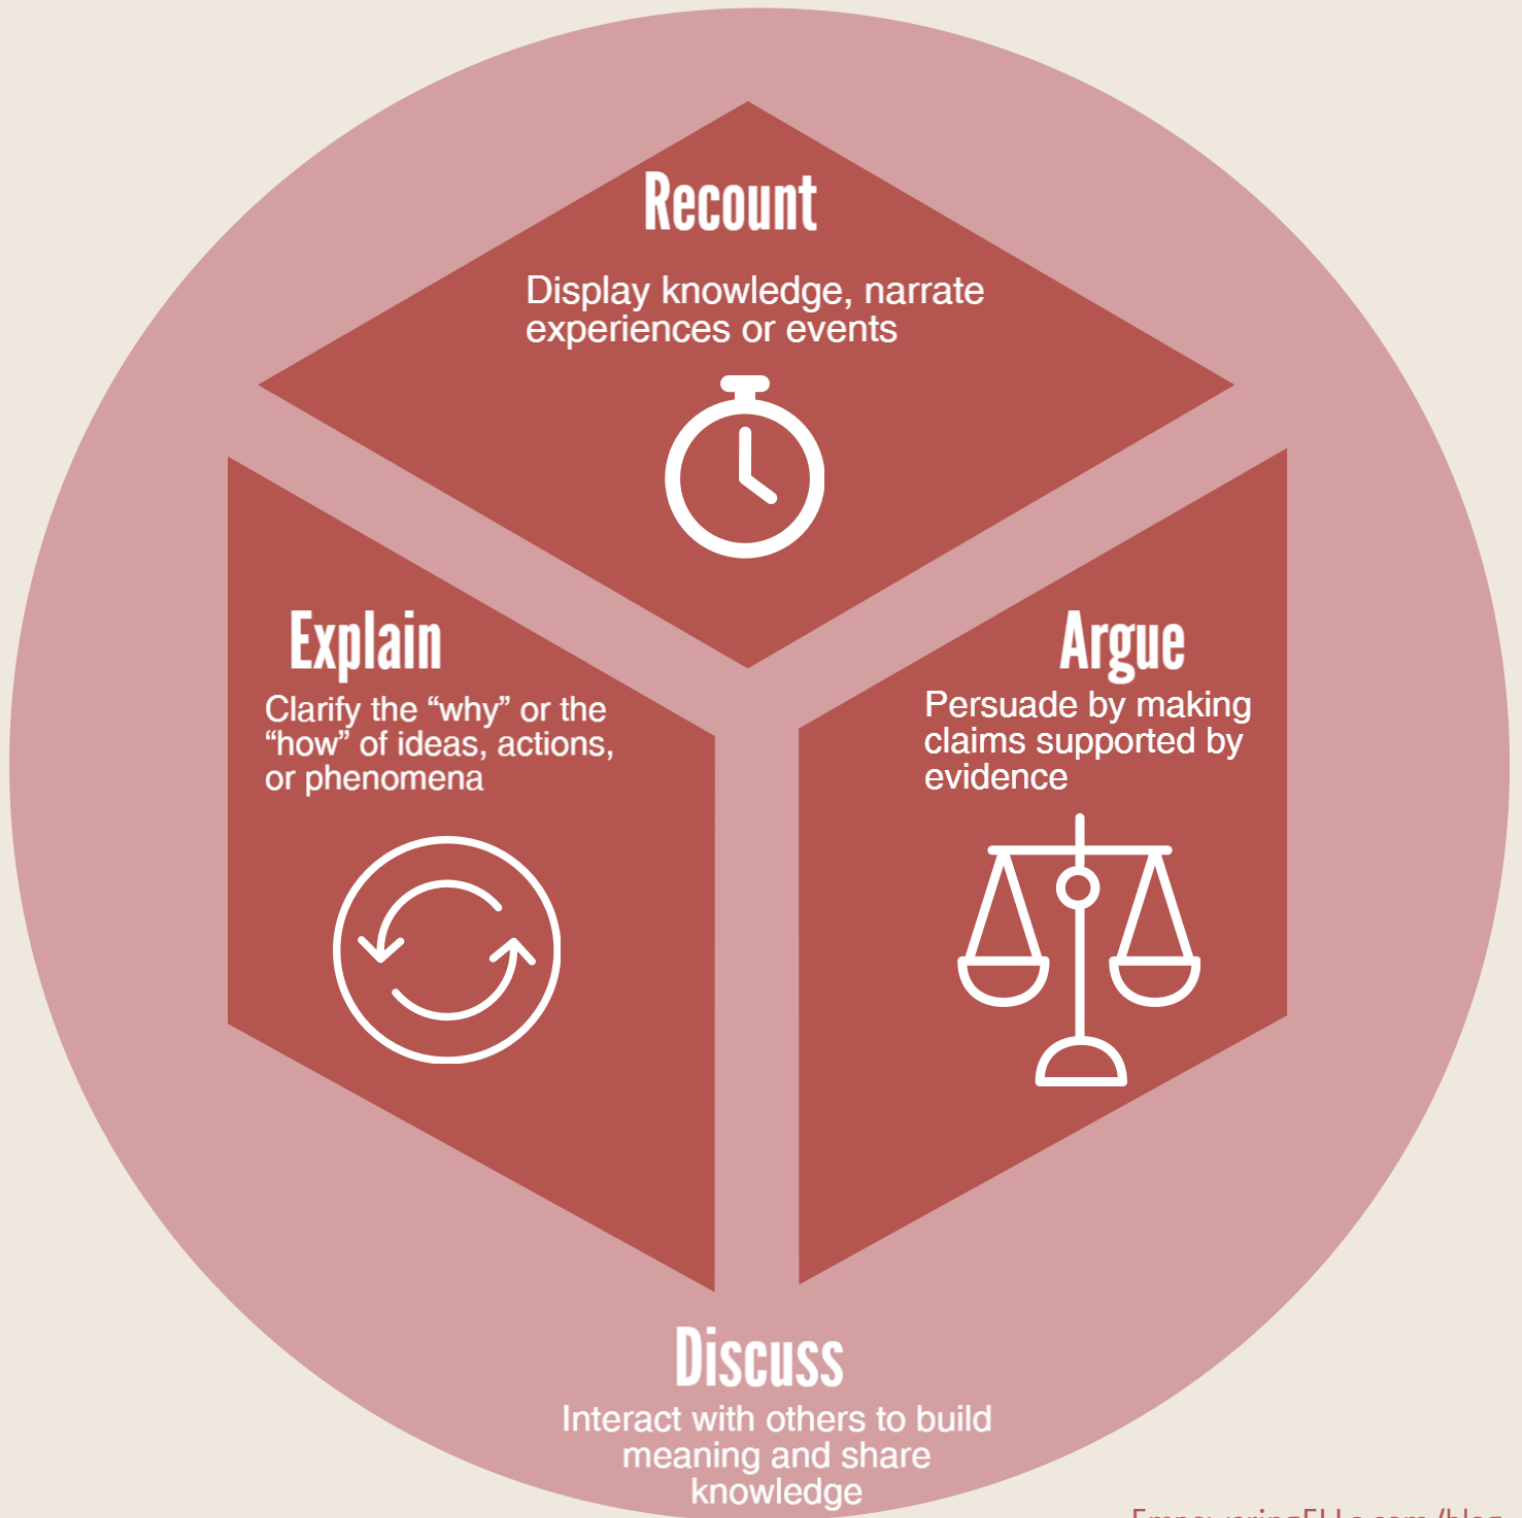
Recount

Display knowledge, narrate experiences or events

Explain

Clarify the “why” or the “how” of ideas, actions, or phenomena

Argue

Persuade by making claims supported by evidence

Discuss

Interact with others to build meaning and share knowledge

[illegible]